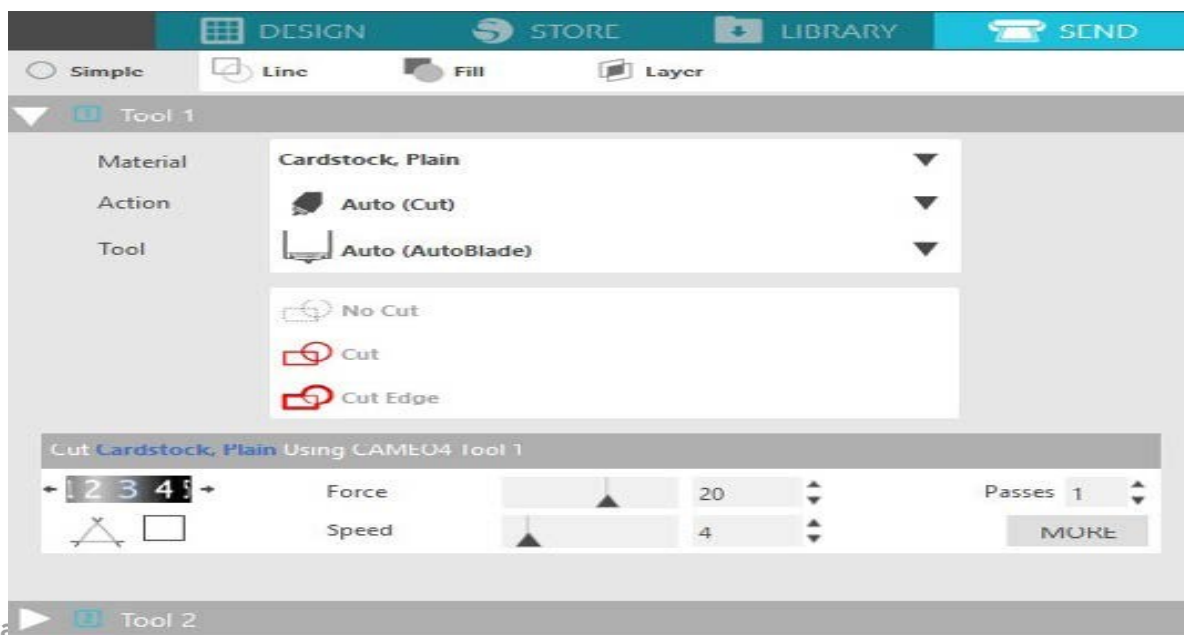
DESIGN STORE LIBRARY SEND

Simple Line Fill Layer

Tool 1

Material Cardstock, Plain

Action Auto (Cut)

Tool Auto (AutoBlade)

No Cut

Cut

Cut Edge

Cut Cardstock, Plain Using CAMEO4 Tool 1

1 2 3 4 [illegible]

Force 20

Passes 1

Speed 4

MORE

Tool 2